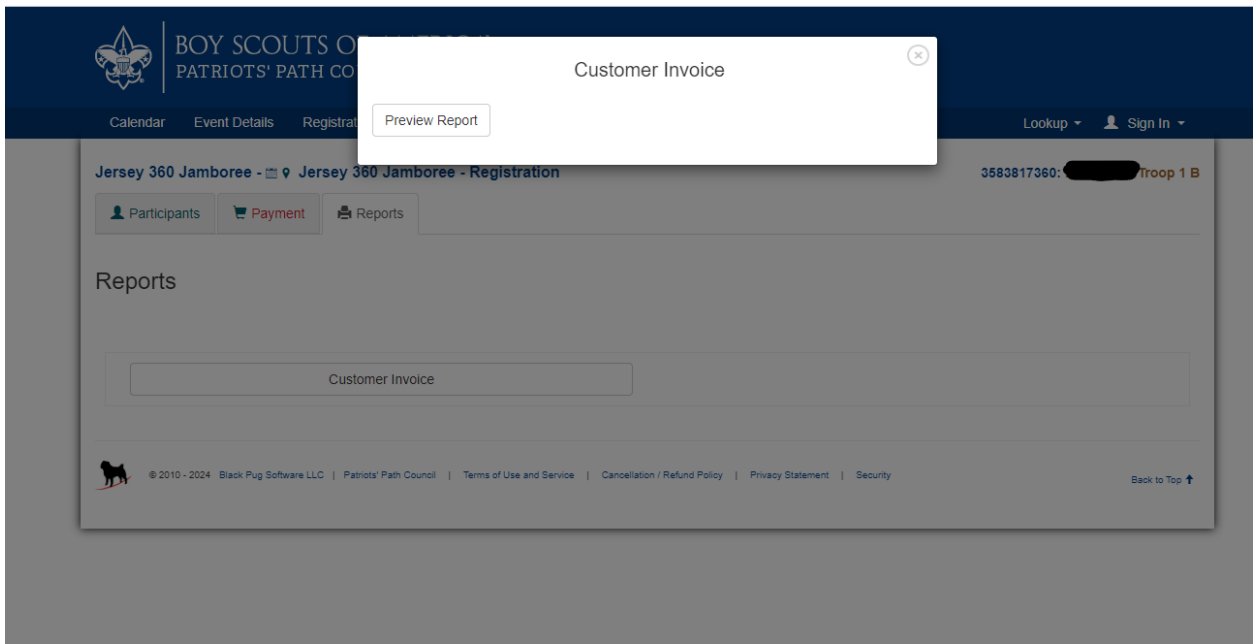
BOY SCOUTS O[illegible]
PATRIOTS' PATH CO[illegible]

Customer Invoice

Preview Report

Calendar Event Details Registrat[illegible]

Lookup Sign In

Jersey 360 Jamboree - Jersey 360 Jamboree - Registration

3583817360: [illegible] Troop 1 B

Participants Payment Reports

Reports

Customer Invoice

© 2010 - 2024 Black Pug Software LLC | Patriots' Path Council | Terms of Use and Service | Cancellation / Refund Policy | Privacy Statement | Security

Back to Top